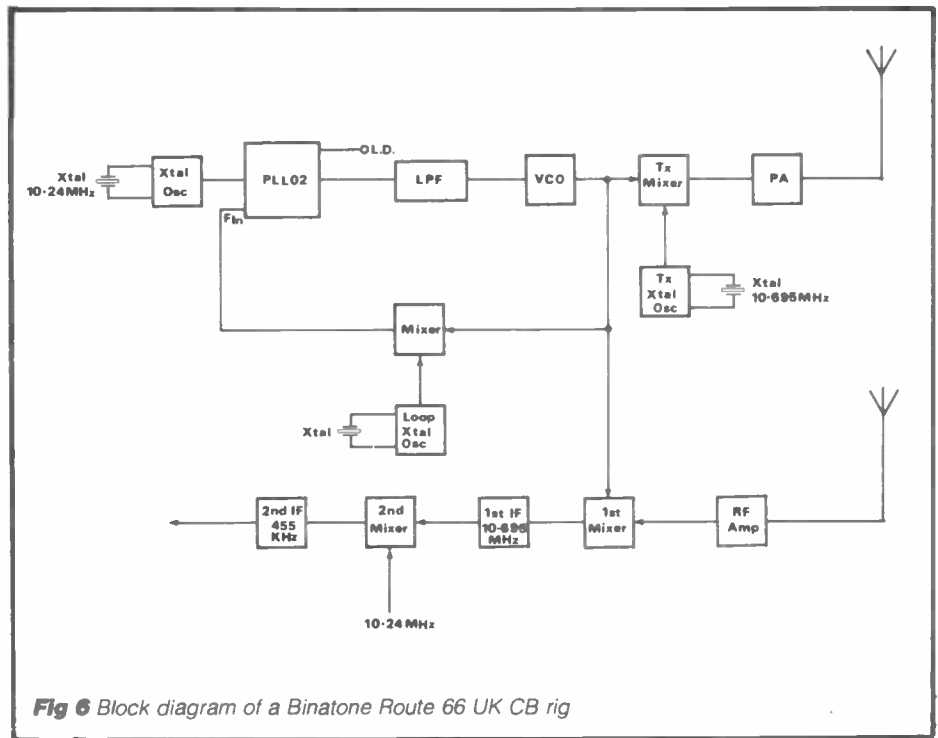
Xtal 10·24MHz

Xtal Osc

PLL02

O.L.D.

Fin

LPF

VCO

Tx Mixer

PA

Tx Xtal Osc

Xtal 10·695MHz

Mixer

Xtal

Loop Xtal Osc

2nd IF 455 KHz

2nd Mixer

1st IF 10·695 MHz

1st Mixer

RF Amp

10·24MHz

Fig 6 Block diagram of a Binatone Route 66 UK CB rig